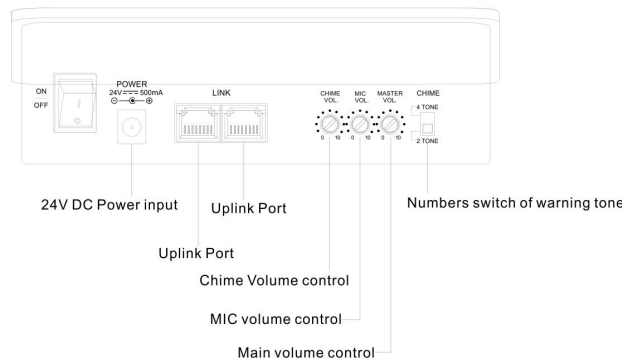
ON
OFF
POWER
24V ⎓ 500mA
⊖—◐—⊕
LINK
CHIME VOL.
0 10
MIC VOL.
0 10
MASTER VOL.
0 10
CHIME
4 TONE
2 TONE

24V DC Power input
Uplink Port
Numbers switch of warning tone
Uplink Port
Chime Volume control
MIC volume control
Main volume control